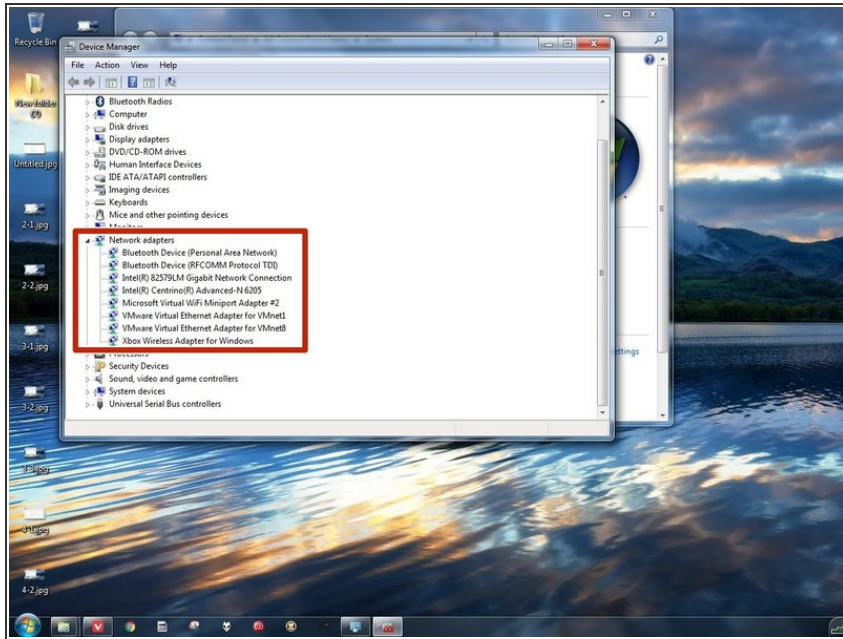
Recycle Bin

New folder (2)

Untitled.jpg

2-1.jpg

2-2.jpg

3-1.jpg

3-2.jpg

3-3.jpg

4-1.jpg

4-2.jpg

Device Manager

File Action View Help

Bluetooth Radios
Computer
Disk drives
Display adapters
DVD/CD-ROM drives
Human Interface Devices
IDE ATA/ATAPI controllers
Imaging devices
Keyboards
Mice and other pointing devices
Network adapters
Bluetooth Device (Personal Area Network)
Bluetooth Device (RFCOMM Protocol TDI)
Intel(R) 82579LM Gigabit Network Connection
Intel(R) Centrino(R) Advanced-N 6205
Microsoft Virtual WiFi Miniport Adapter #2
VMware Virtual Ethernet Adapter for VMnet1
VMware Virtual Ethernet Adapter for VMnet8
Xbox Wireless Adapter for Windows
Security Devices
Sound, video and game controllers
System devices
Universal Serial Bus controllers

ettings